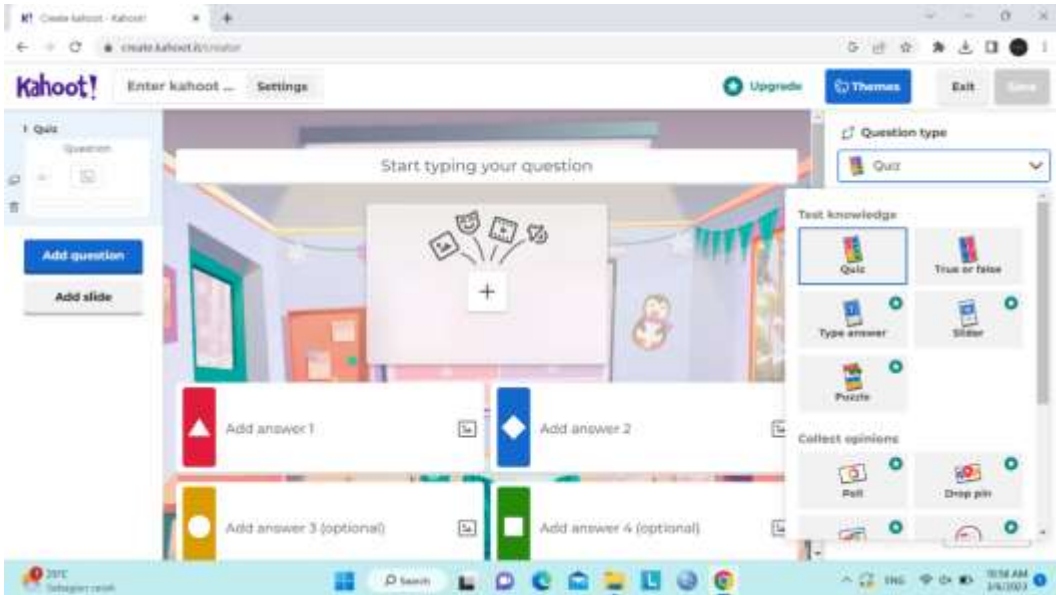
Create kahoot - Kahoot!

create.kahoot.it/creator

Kahoot!

Enter kahoot ...

Settings

Upgrade

Themes

Exit

Save

1 Quiz

Question

Add question

Add slide

Start typing your question

Add answer 1

Add answer 2

Add answer 3 (optional)

Add answer 4 (optional)

Question type

Quiz

Test knowledge

Quiz

True or false

Type answer

Slider

Puzzle

Collect opinions

Poll

Drop pin

29°C

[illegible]

Search

ENG

10:58 AM

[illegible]